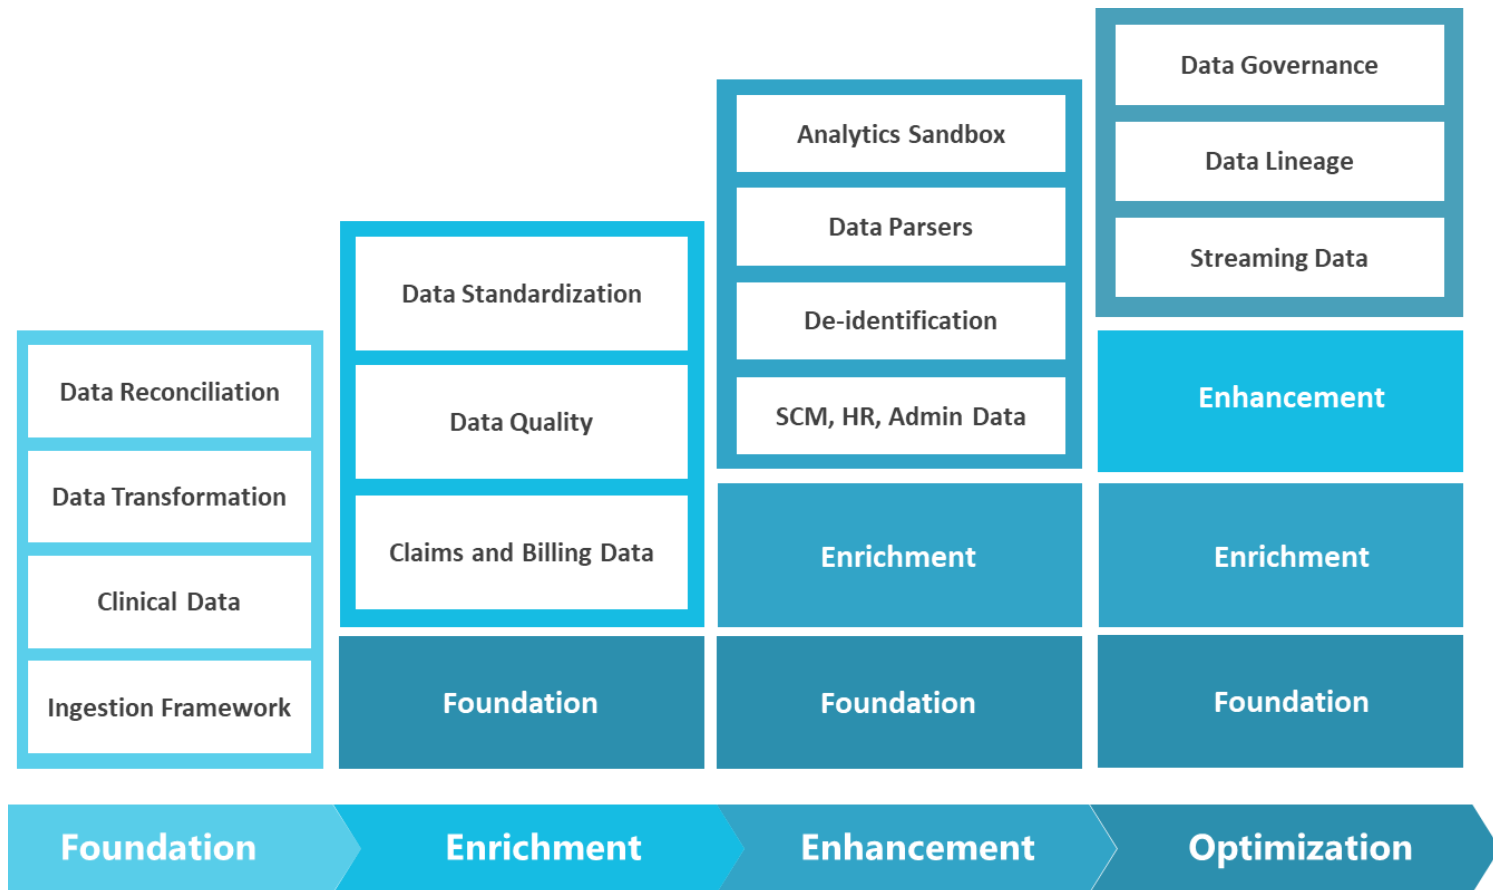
Data Reconciliation

Data Transformation

Clinical Data

Ingestion Framework

Data Standardization

Data Quality

Claims and Billing Data

Foundation

Analytics Sandbox

Data Parsers

De-identification

SCM, HR, Admin Data

Enrichment

Foundation

Data Governance

Data Lineage

Streaming Data

Enhancement

Enrichment

Foundation

Foundation

Enrichment

Enhancement

Optimization